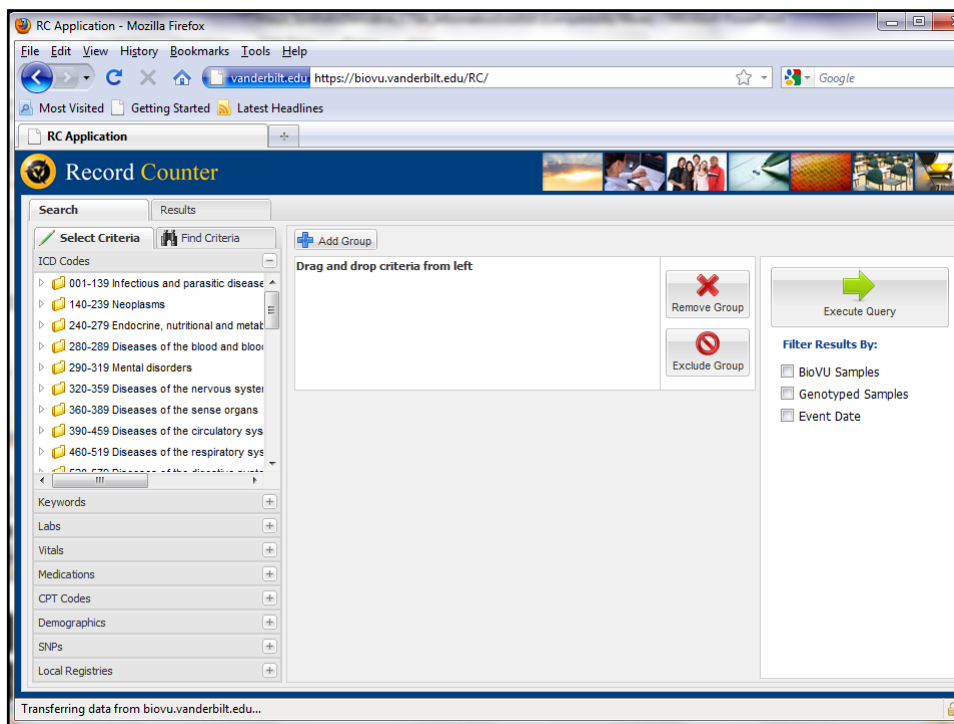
RC Application - Mozilla Firefox

File Edit View History Bookmarks Tools Help

vanderbilt.edu https://biovu.vanderbilt.edu/RC/

Google

Most Visited Getting Started Latest Headlines

RC Application

Record Counter

Search | Results

Select Criteria | Find Criteria

Add Group

ICD Codes

001-139 Infectious and parasitic disease
140-239 Neoplasms
240-279 Endocrine, nutritional and metab
280-289 Diseases of the blood and bloo
290-319 Mental disorders
320-359 Diseases of the nervous syster
360-389 Diseases of the sense organs
390-459 Diseases of the circulatory sys
460-519 Diseases of the respiratory sys
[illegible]

Keywords
Labs
Vitals
Medications
CPT Codes
Demographics
SNPs
Local Registries

Drag and drop criteria from left

Remove Group

Exclude Group

Execute Query

Filter Results By:

BioVU Samples
Genotyped Samples
Event Date

Transferring data from biovu.vanderbilt.edu...